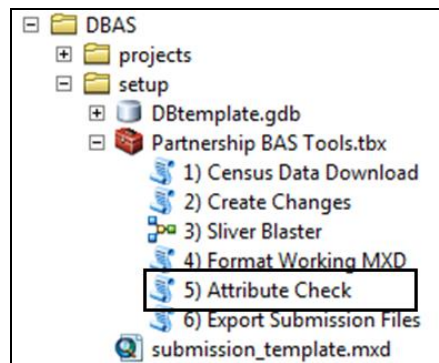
DBAS
projects
setup
DBtemplate.gdb
Partnership BAS Tools.tbx
1) Census Data Download
2) Create Changes
3) Sliver Blaster
4) Format Working MXD
5) Attribute Check
6) Export Submission Files
submission_template.mxd